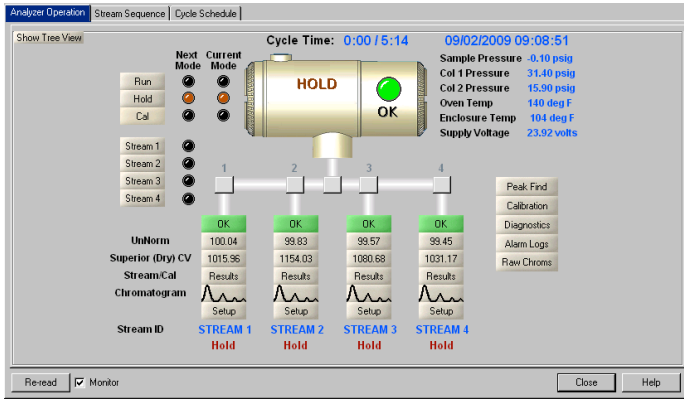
Analyzer Operation | Stream Sequence | Cycle Schedule

Show Tree View

Cycle Time: 0:00 / 5:14

09/02/2009 09:08:51

Next Mode

Current Mode

Run

Hold

Cal

HOLD

OK

| | |
|---|---|
| Sample Pressure | -0.10 psig |
| Col 1 Pressure | 31.40 psig |
| Col 2 Pressure | 15.90 psig |
| Oven Temp | 140 deg F |
| Enclosure Temp | 104 deg F |
| Supply Voltage | 23.92 volts |

Stream 1

Stream 2

Stream 3

Stream 4

1 2 3 4

Peak Find

Calibration

Diagnostics

Alarm Logs

Raw Chroms

| | 1 | 2 | 3 | 4 |
|---|---|---|---|---|
| | OK | OK | OK | OK |
| UnNorm | 100.04 | 99.83 | 99.57 | 99.45 |
| Superior (Dry) CV | 1015.96 | 1154.03 | 1080.68 | 1031.17 |
| Stream/Cal | Results | Results | Results | Results |
| Chromatogram | Setup | Setup | Setup | Setup |
| Stream ID | STREAM 1 | STREAM 2 | STREAM 3 | STREAM 4 |
| | Hold | Hold | Hold | Hold |

Re-read

Monitor

Close

Help